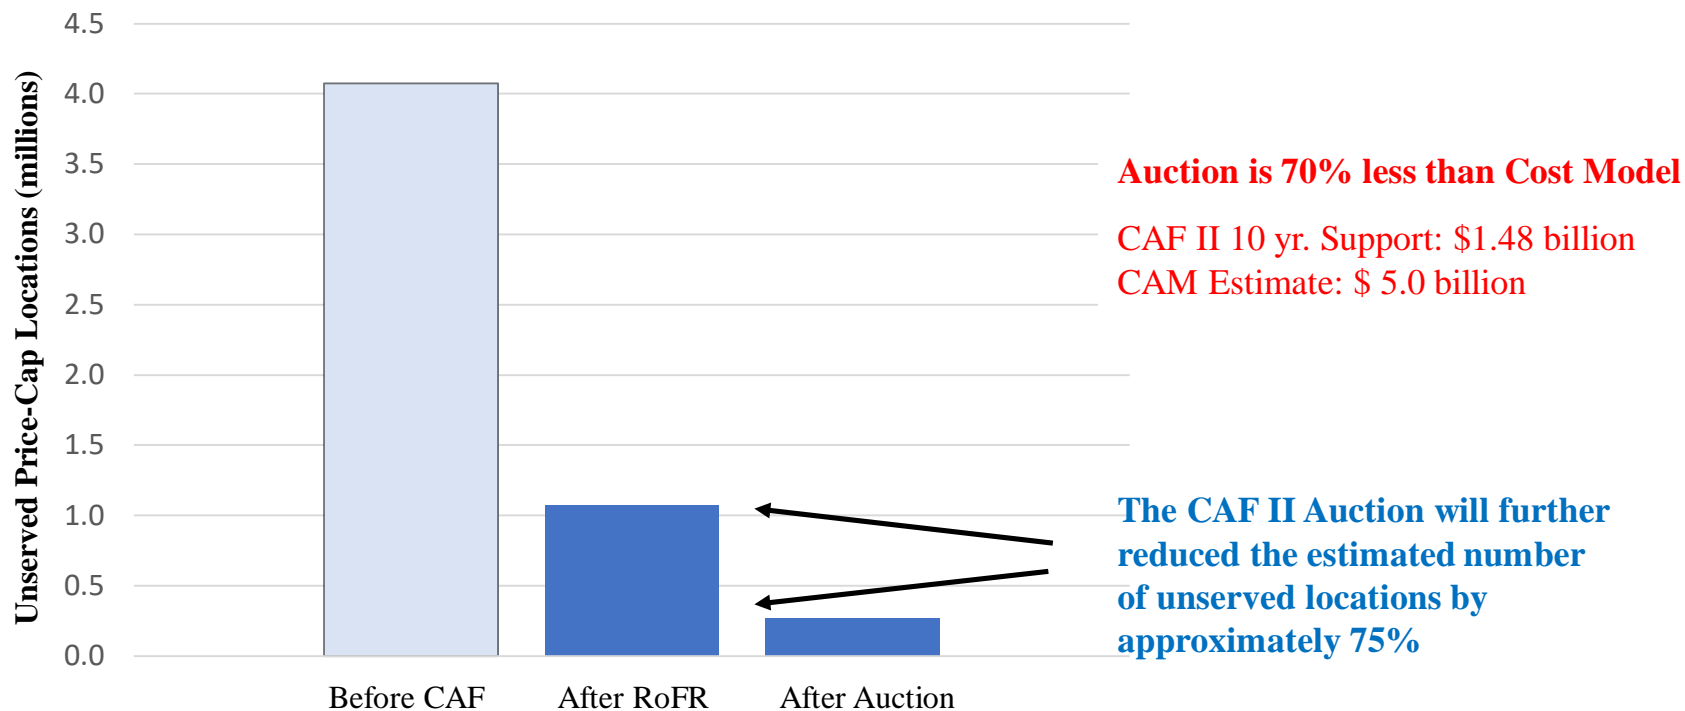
Unserved Price-Cap Locations (millions)

4.5
4.0
3.5
3.0
2.5
2.0
1.5
1.0
0.5
0.0

Before CAF
After RoFR
After Auction

Auction is 70% less than Cost Model

CAF II 10 yr. Support: $1.48 billion
CAM Estimate: $ 5.0 billion

The CAF II Auction will further reduced the estimated number of unserved locations by approximately 75%